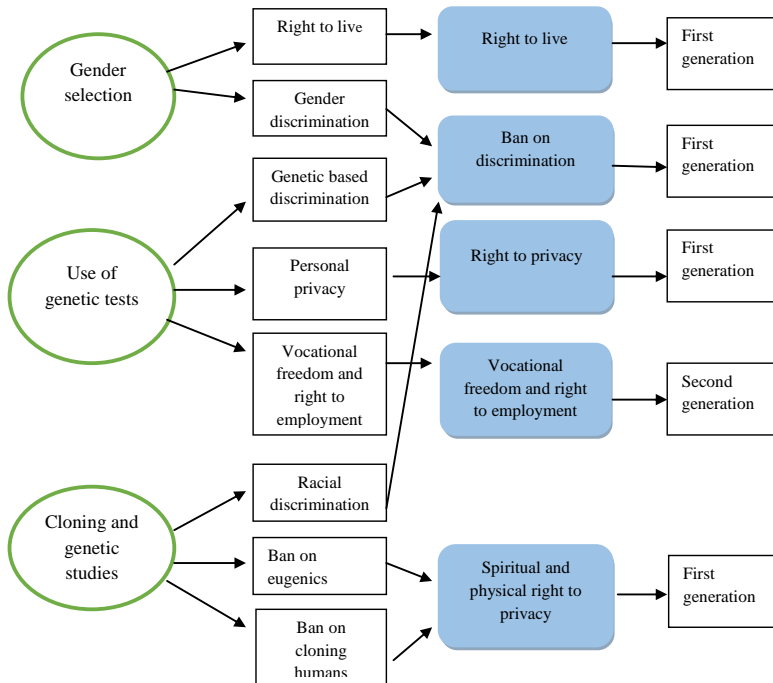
Gender selection

Right to live

Gender discrimination

Right to live

First generation

Ban on discrimination

First generation

Use of genetic tests

Genetic based discrimination

Personal privacy

Vocational freedom and right to employment

Right to privacy

First generation

Vocational freedom and right to employment

Second generation

Cloning and genetic studies

Racial discrimination

Ban on eugenics

Ban on cloning humans

Spiritual and physical right to privacy

First generation